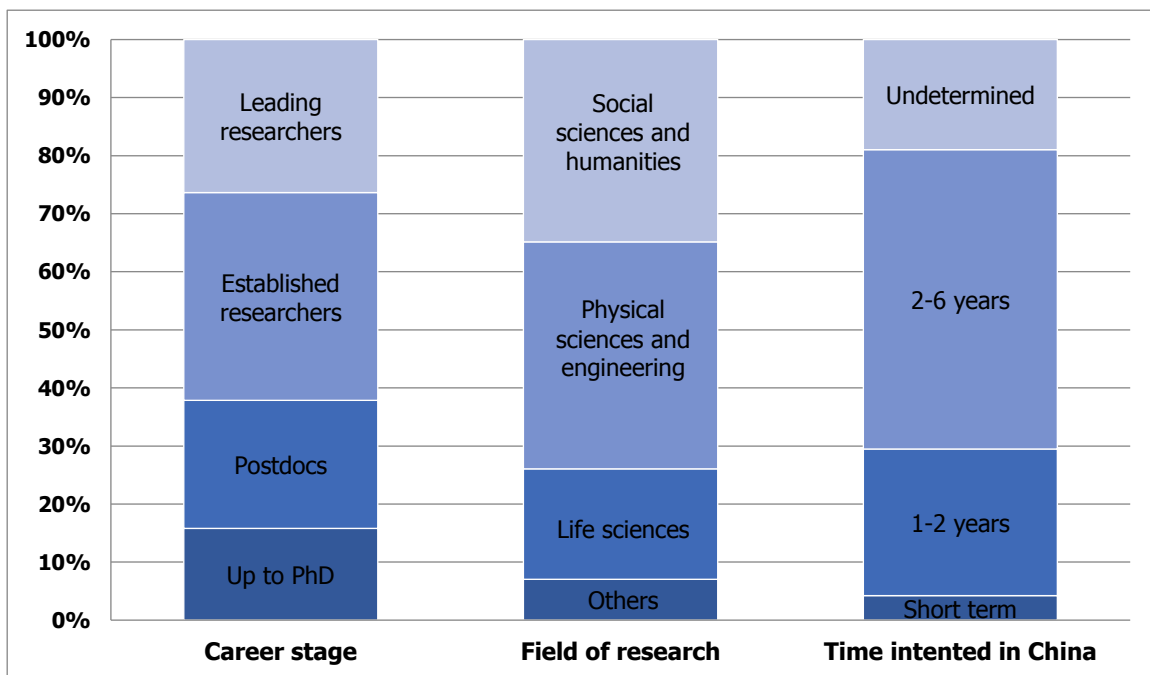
100%
90%
80%
70%
60%
50%
40%
30%
20%
10%
0%

Leading researchers
Established researchers
Postdocs
Up to PhD

Social sciences and humanities
Physical sciences and engineering
Life sciences
Others

Undetermined
2-6 years
1-2 years
Short term

Career stage
Field of research
Time intented in China